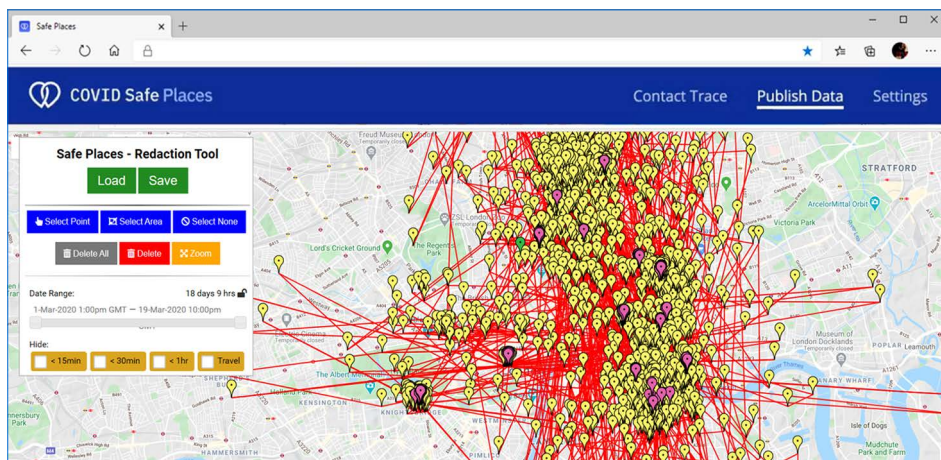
Safe Places

COVID Safe Places

Contact Trace

Publish Data

Settings

Safe Places - Redaction Tool

Load

Save

Select Point

Select Area

Select None

Delete All

Delete

Zoom

Date Range:

18 days 9 hrs

1-Mar-2020 1:00pm GMT — 19-Mar-2020 10:00pm

Hide:

< 15min

< 30min

< 1hr

Travel

Freud Museum London
Temporarily closed

STRATFORD

ArcelorMittal Orbit

Victoria Park

ZSL London Zoo

Lord's Cricket Ground

The Regent's Park

Temporarily closed

The Albert Memorial

KENSINGTON

KNIGHTSBRIDGE

Museum of London Docklands
Temporarily closed

CANARY WHARF

Isle of Dogs

Mudchute Park and Farm

HAMMERSMITH